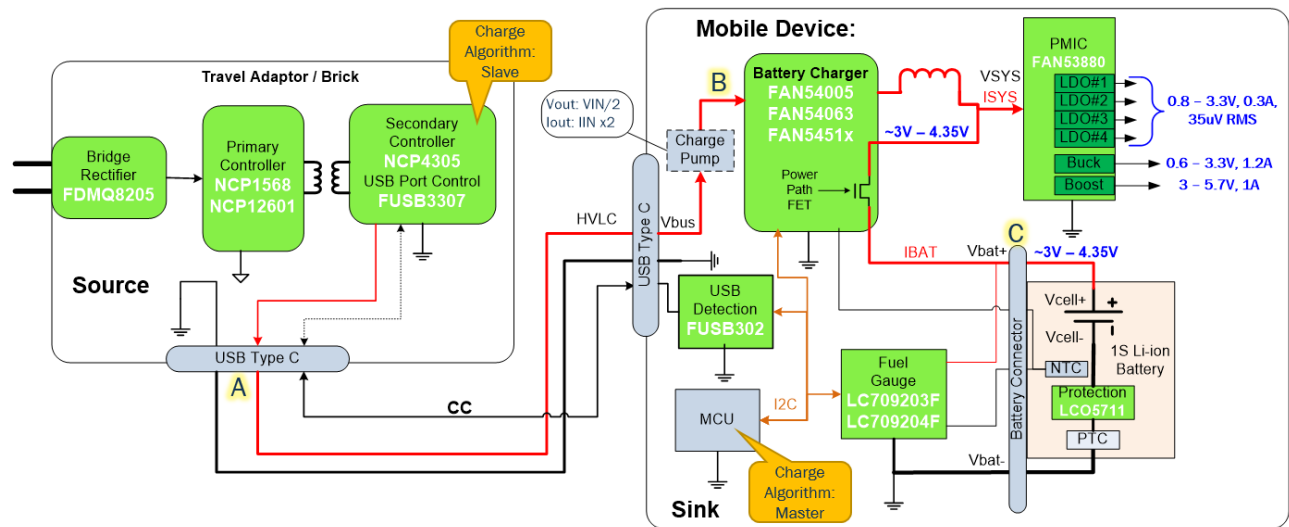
Travel Adaptor / Brick

Bridge Rectifier FDMQ8205

Primary Controller NCP1568 NCP12601

Secondary Controller NCP4305 USB Port Control FUSB3307

Charge Algorithm: Slave

Source

USB Type C

A

CC

HVLC

Vbus

USB Type C

Mobile Device:

Vout: VIN/2 Iout: IIN x2

Charge Pump

B

Battery Charger FAN54005 FAN54063 FAN5451x

Power Path FET

~3V – 4.35V

VSYS

ISYS

PMIC FAN53880

LDO#1

LDO#2

LDO#3

LDO#4

0.8 – 3.3V, 0.3A, 35uV RMS

Buck

0.6 – 3.3V, 1.2A

Boost

3 – 5.7V, 1A

USB Detection FUSB302

IBAT

Vbat+

C

~3V – 4.35V

Vcell+

Vcell-

1S Li-ion Battery

NTC

Protection LCO5711

PTC

Battery Connector

Fuel Gauge LC709203F LC709204F

MCU

I2C

Vbat-

Charge Algorithm: Master

Sink